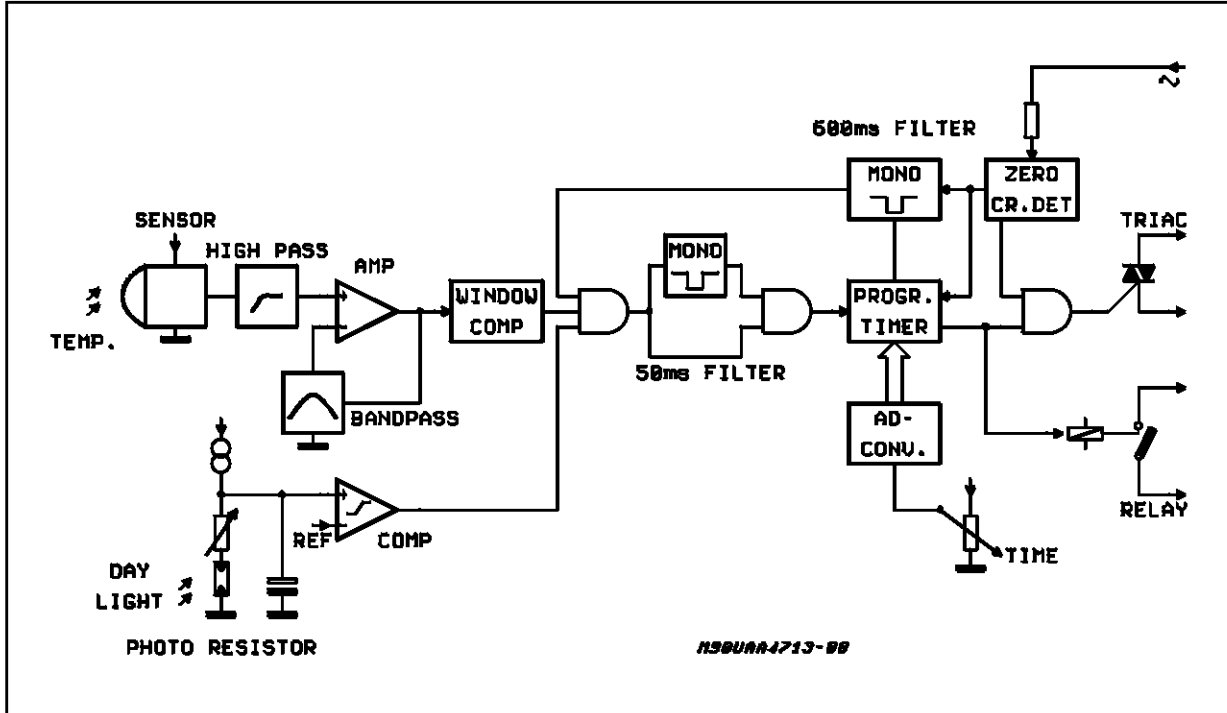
500ms FILTER

MONO

ZERO CR.DET

SENSOR

HIGH PASS

AMP

TEMP.

WINDOW COMP

MONO

TRIAC

PROGR. TIMER

50ms FILTER

BANDPASS

AD-CONV.

RELAY

REF

COMP

DAY LIGHT

TIME

PHOTO RESISTOR

M90UAA4713-90